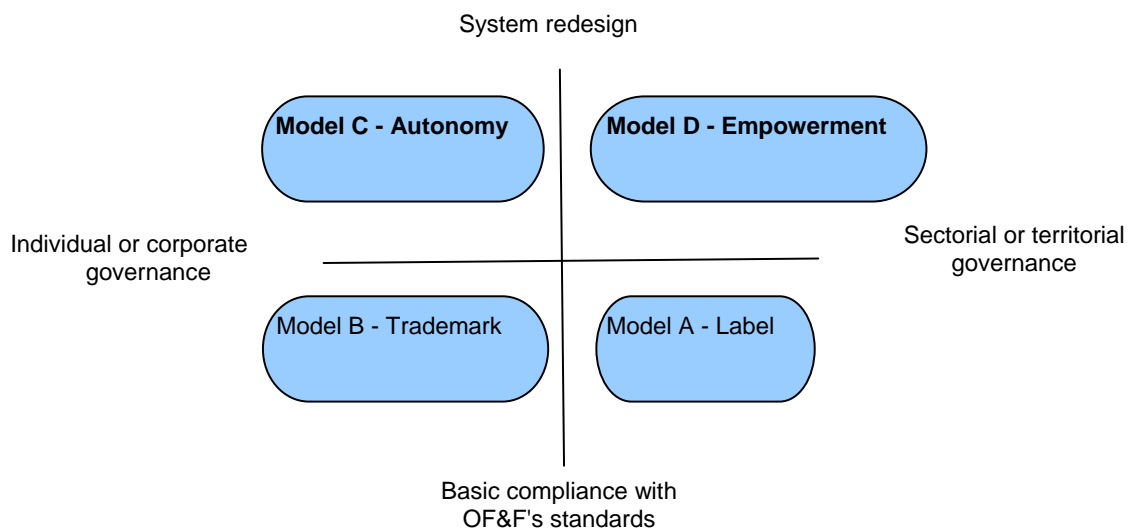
System redesign

Model C - Autonomy

Model D - Empowerment

Individual or corporate governance

Sectorial or territorial governance

Model B - Trademark

Model A - Label

Basic compliance with OF&F's standards